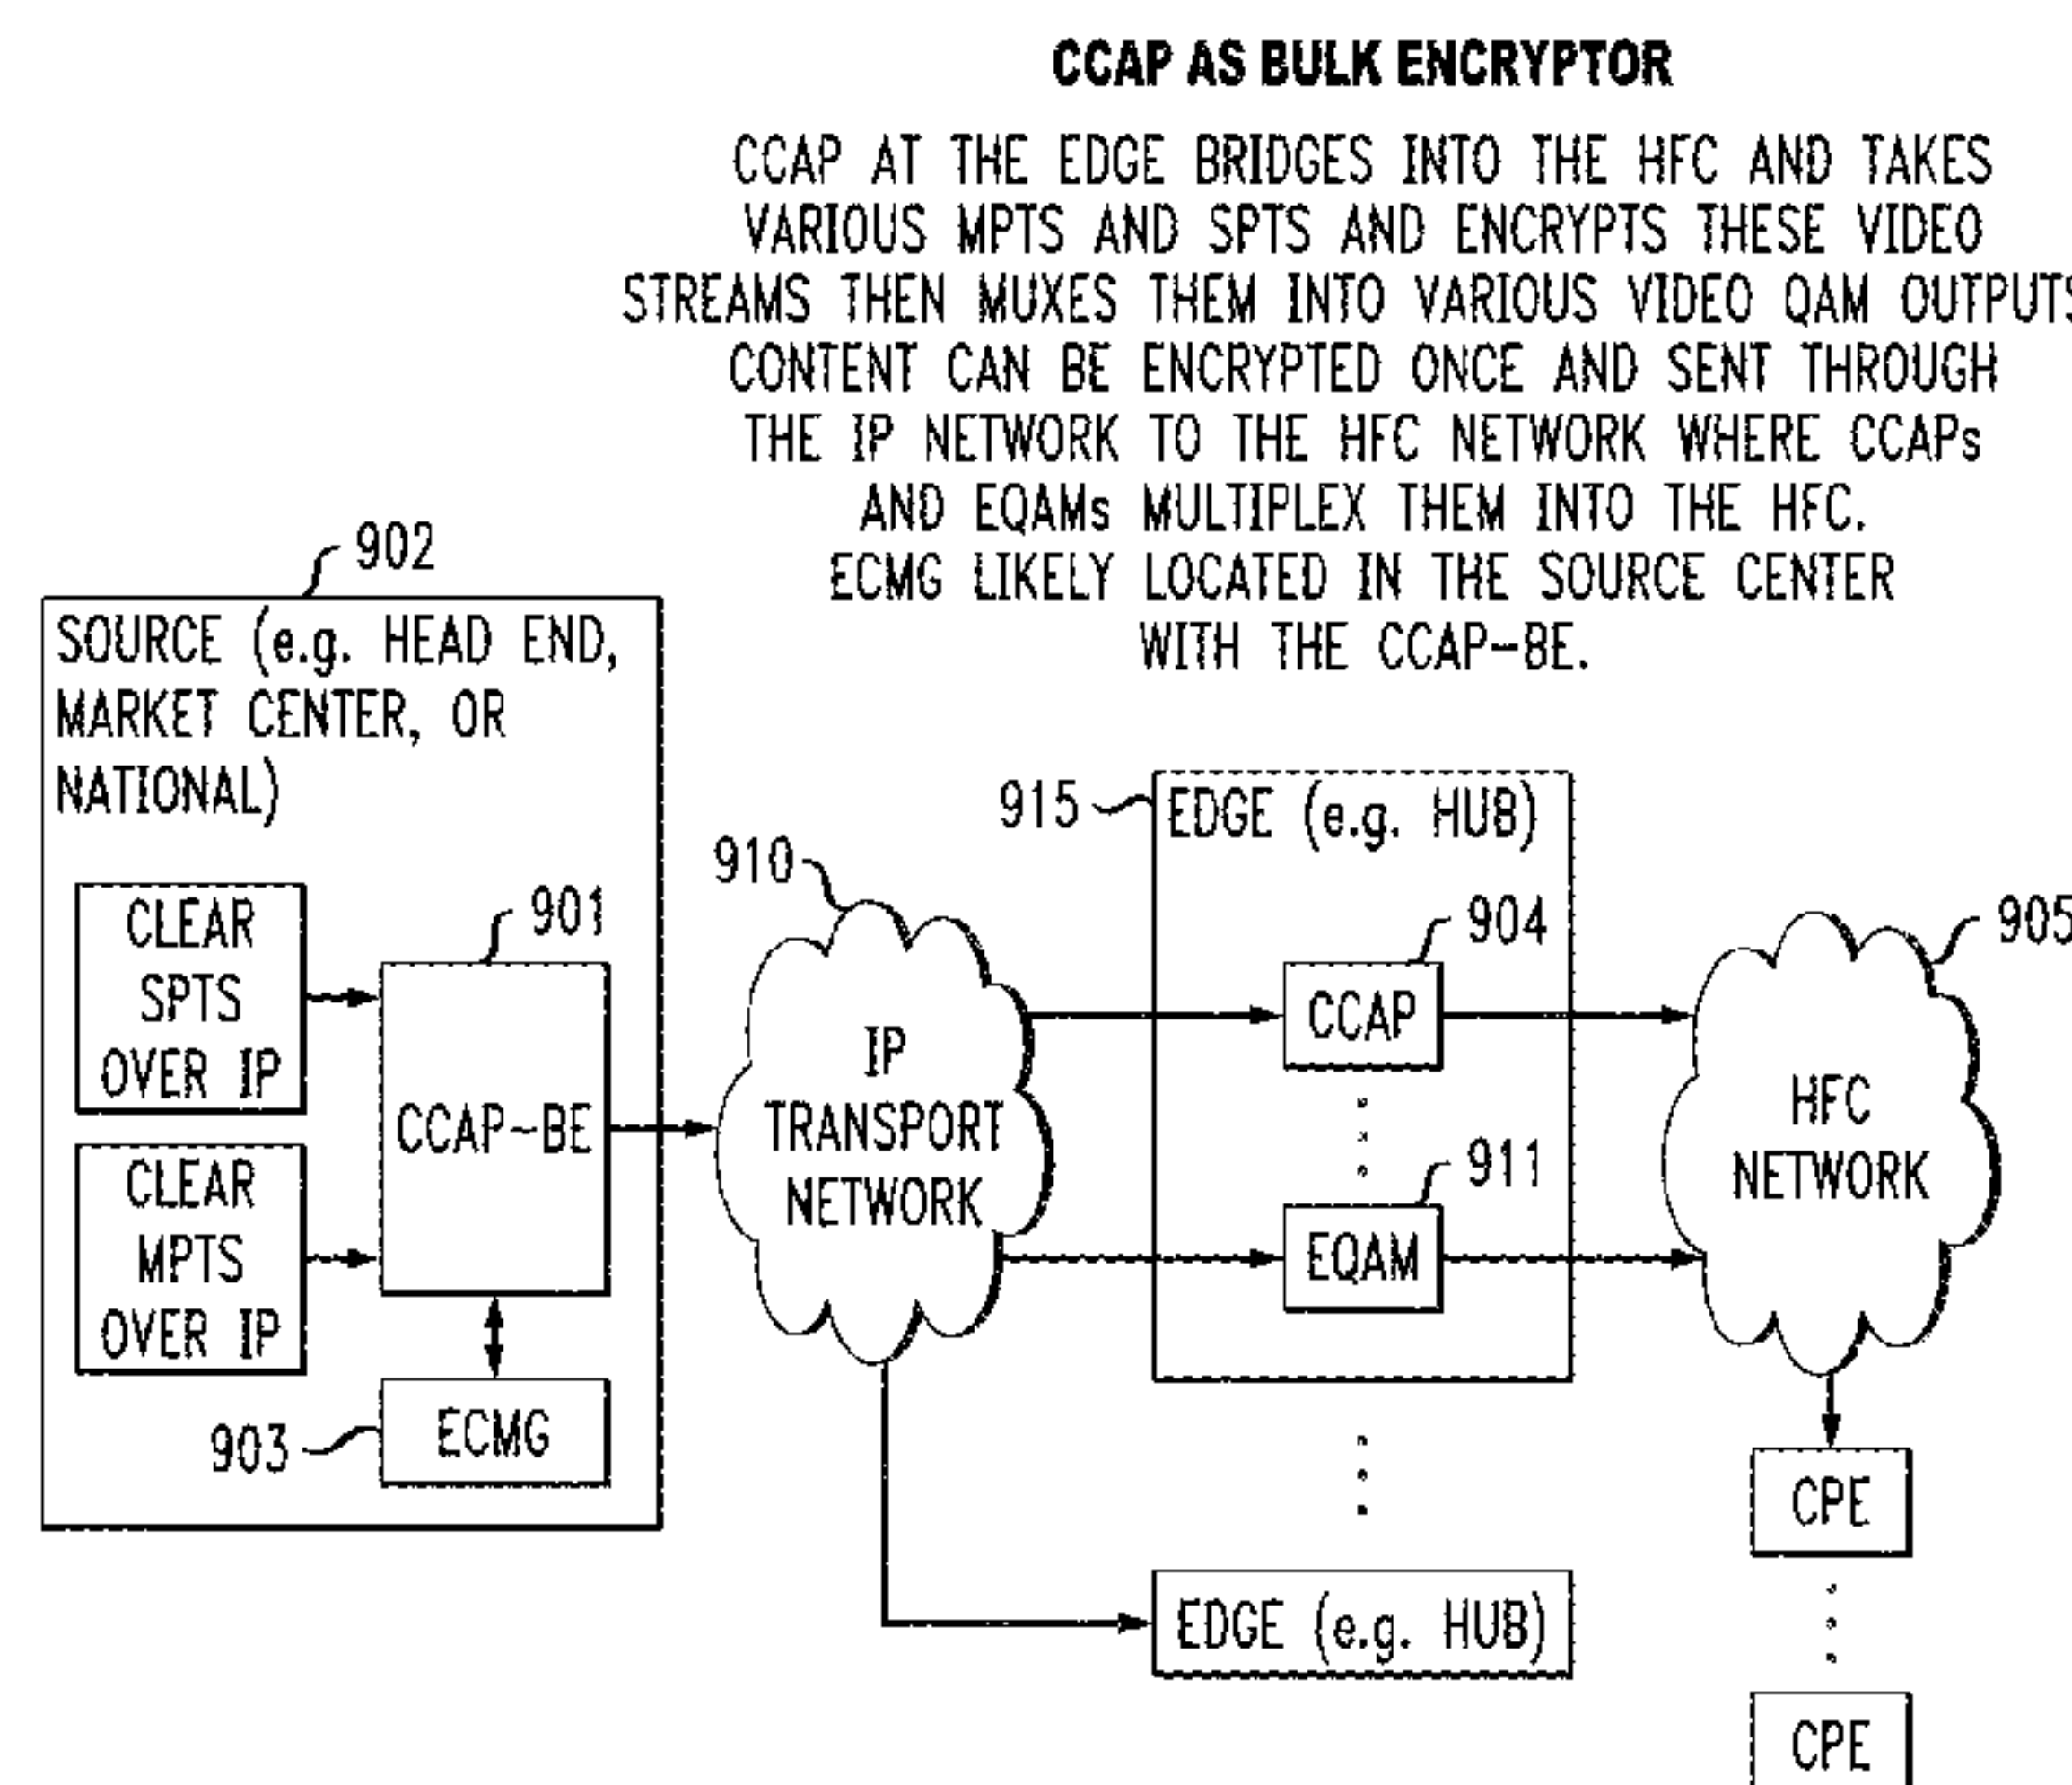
CCAP AS BULK ENCRYPTOR

CCAP AT THE EDGE BRIDGES INTO THE HFC AND TAKES VARIOUS MPTS AND SPTS AND ENCRYPTS THESE VIDEO STREAMS THEN MUXES THEM INTO VARIOUS VIDEO QAM OUTPUTS CONTENT CAN BE ENCRYPTED ONCE AND SENT THROUGH THE IP NETWORK TO THE HFC NETWORK WHERE CCAPs AND EQAMs MULTIPLEX THEM INTO THE HFC. ECMG LIKELY LOCATED IN THE SOURCE CENTER WITH THE CCAP-BE.

902
SOURCE (e.g. HEAD END, MARKET CENTER, OR NATIONAL)

CLEAR SPTS OVER IP

CLEAR MPTS OVER IP

901
CCAP-BE

903
ECMG

910
IP TRANSPORT NETWORK

915
EDGE (e.g. HUB)

904
CCAP

911
EQAM

EDGE (e.g. HUB)

905
HFC NETWORK

CPE

CPE